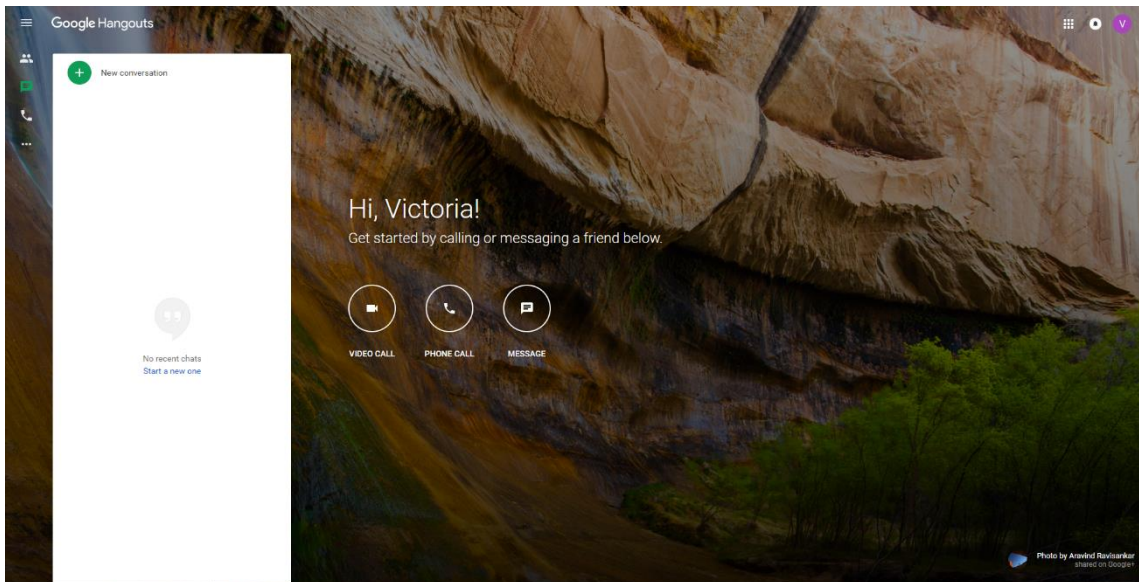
Google Hangouts

V

New conversation

No recent chats
Start a new one

Hi, Victoria!
Get started by calling or messaging a friend below.

VIDEO CALL
PHONE CALL
MESSAGE

Photo by Aravind Ravisanker
shared on Google+